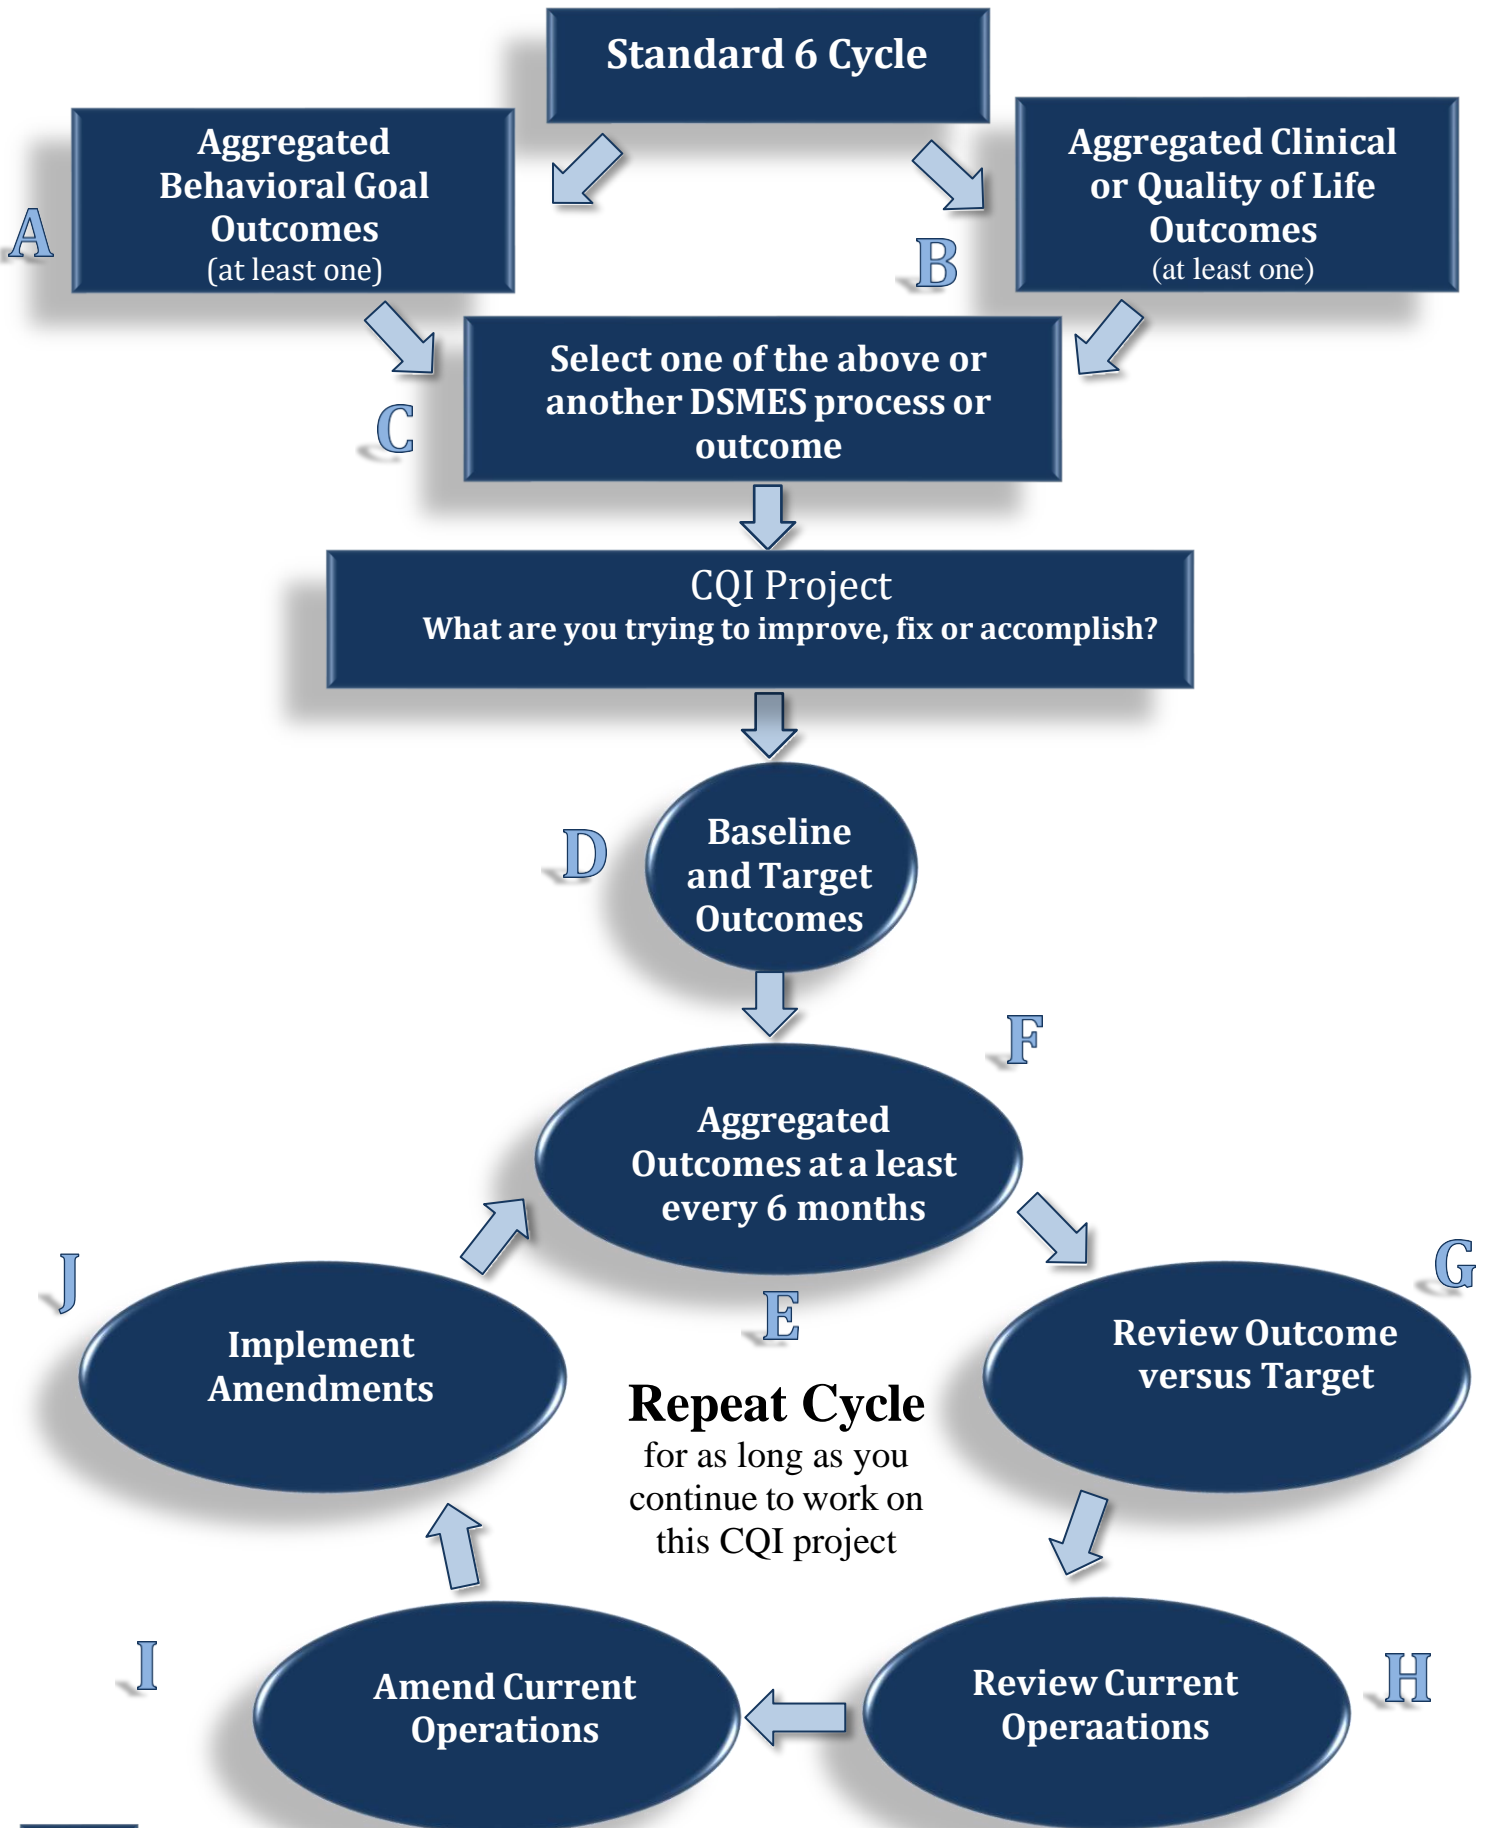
Standard 6 Cycle

A

Aggregated Behavioral Goal Outcomes (at least one)

B

Aggregated Clinical or Quality of Life Outcomes (at least one)

C

Select one of the above or another DSMES process or outcome

CQI Project
What are you trying to improve, fix or accomplish?

D

Baseline and Target Outcomes

F

Aggregated Outcomes at a least every 6 months

J

G

E

Implement Amendments

Repeat Cycle
for as long as you continue to work on this CQI project

Review Outcome versus Target

I

Amend Current Operations

Review Current Operaations

H